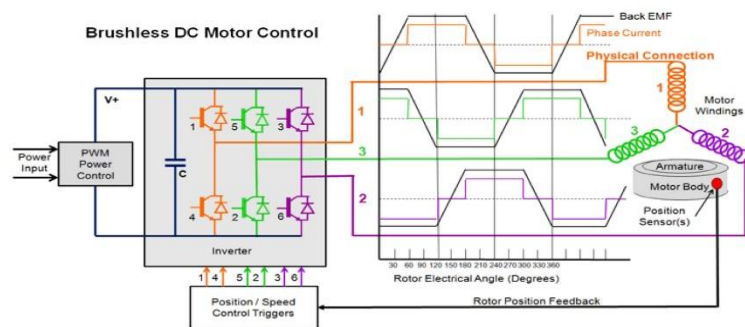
Brushless DC Motor Control

Back EMF
Phase Current
Physical Connection

V+

Power Input

PWM Power Control

C

1 5 3
4 2 6

Inverter

1
3
2

1
Motor Windings
3
2

Armature
Motor Body
Position Sensor(s)

30 60 90 120 150 180 210 240 270 300 330 360
Rotor Electrical Angle (Degrees)

1 4 5 2 3 6

Position / Speed Control Triggers

Rotor Position Feedback